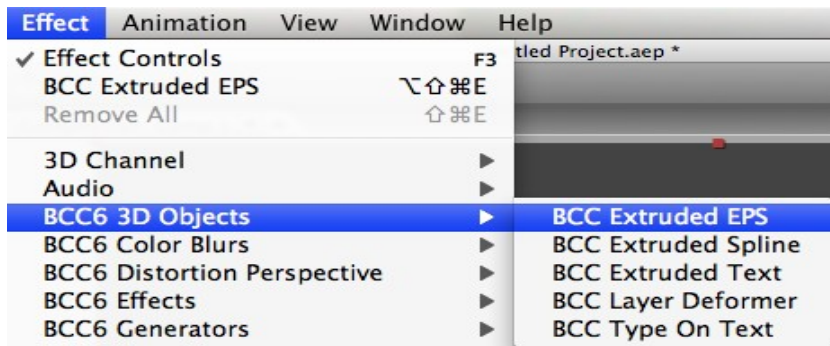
Effect Animation View Window Help

✓ Effect Controls F3
BCC Extruded EPS ⌥⇧⌘E
Remove All ⇧⌘E

3D Channel ▶
Audio ▶
BCC6 3D Objects ▶
BCC6 Color Blurs ▶
BCC6 Distortion Perspective ▶
BCC6 Effects ▶
BCC6 Generators ▶

tled Project.aep *

BCC Extruded EPS
BCC Extruded Spline
BCC Extruded Text
BCC Layer Deformer
BCC Type On Text